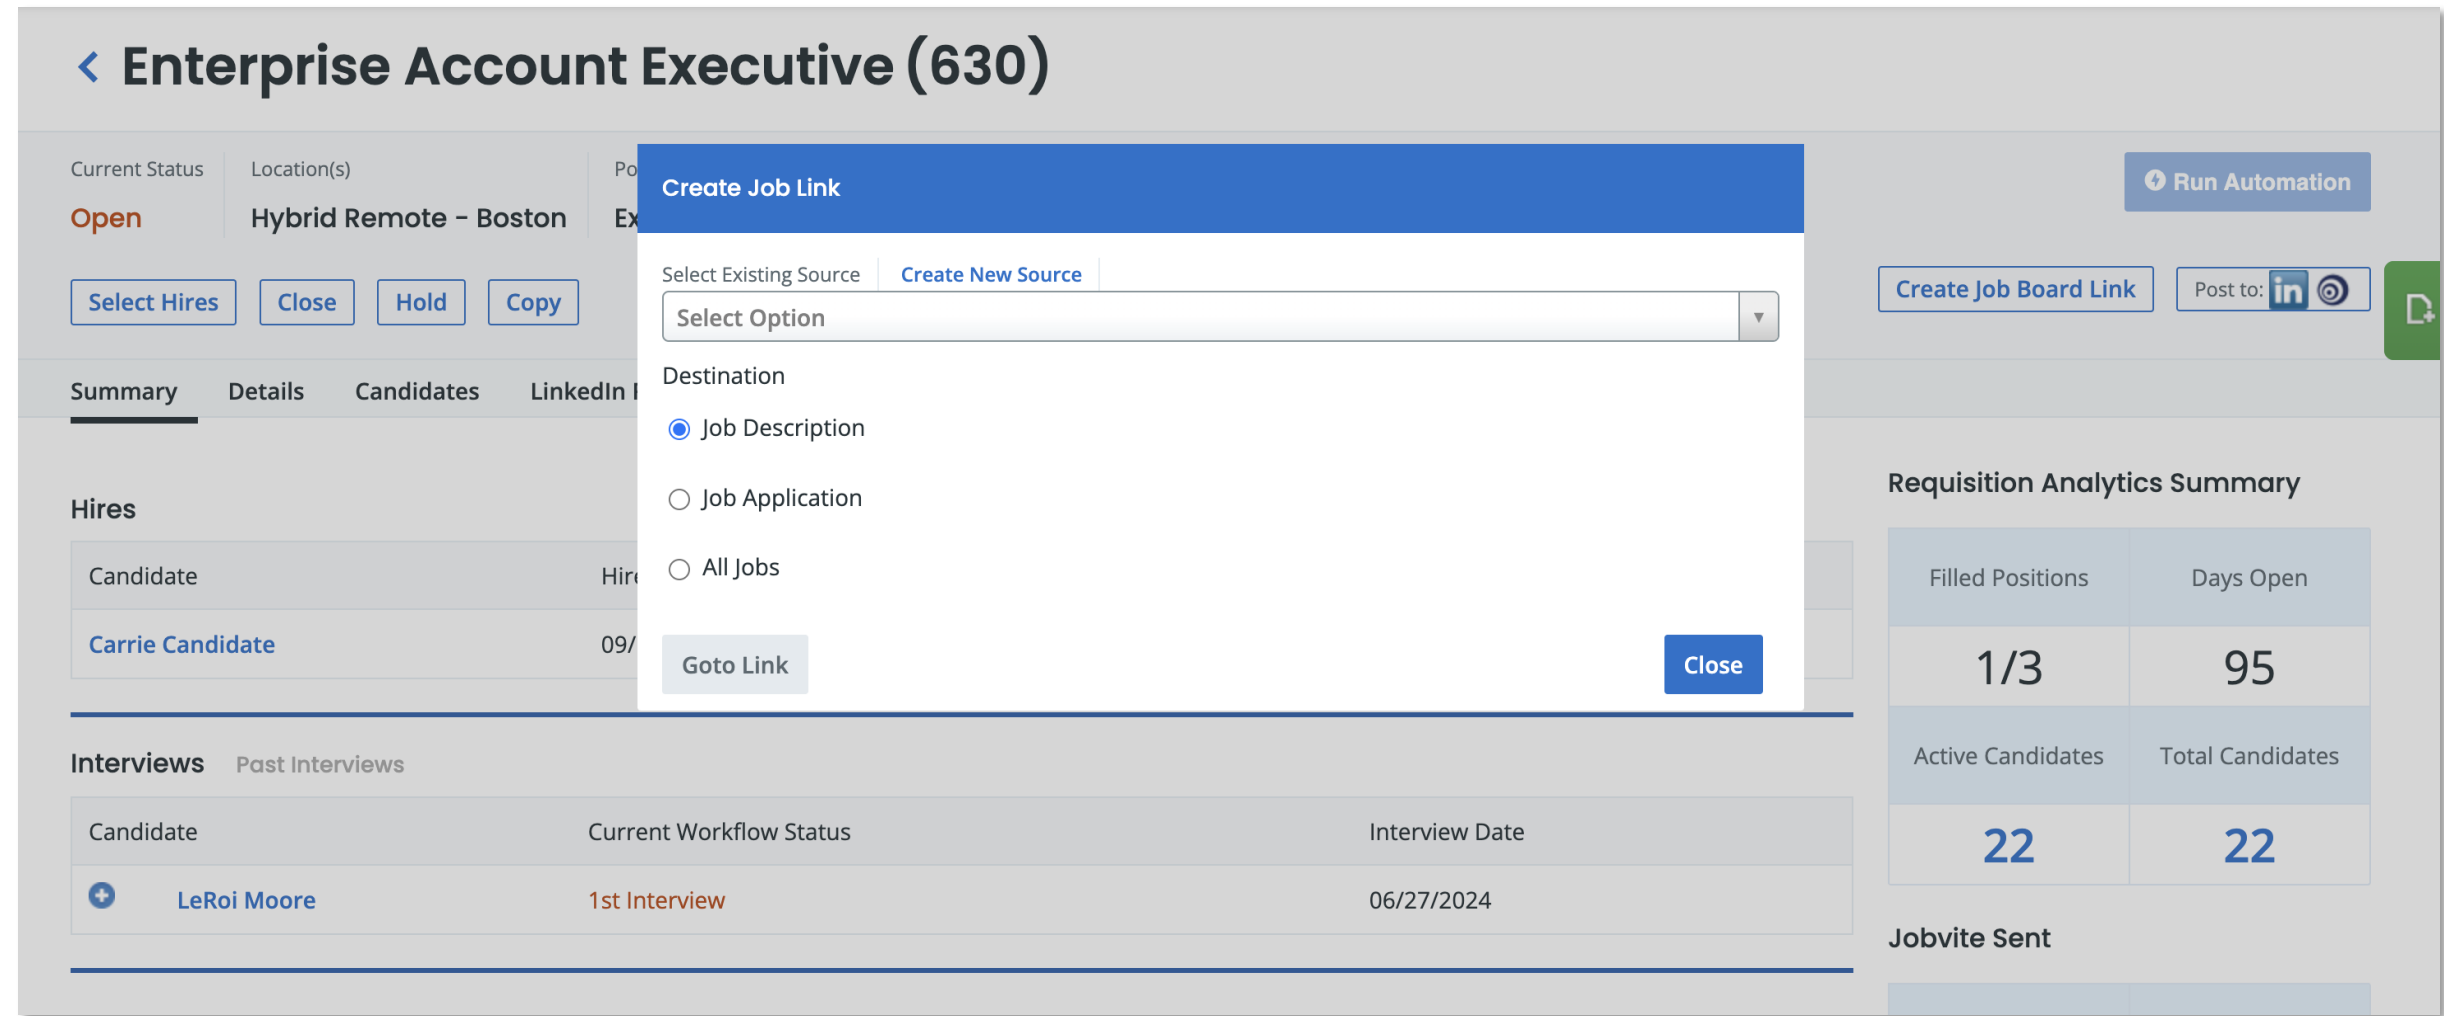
Enterprise Account Executive (630)

Current Status
Open

Location(s)
Hybrid Remote - Boston

Po
Ex

Select Hires Close Hold Copy

Summary Details Candidates LinkedIn I

Hires

| Candidate | Hir |
|---|---|
| Carrie Candidate | 09/ |

Interviews Past Interviews

| Candidate | Current Workflow Status | Interview Date |
|---|---|---|
| LeRoi Moore | 1st Interview | 06/27/2024 |

Create Job Link

Select Existing Source Create New Source

Select Option

Destination

Job Description

Job Application

All Jobs

Goto Link

Close

Run Automation

Create Job Board Link

Post to:

Requisition Analytics Summary

| Filled Positions | Days Open |
|---|---|
| 1/3 | 95 |
| Active Candidates | Total Candidates |
| 22 | 22 |

Jobvite Sent